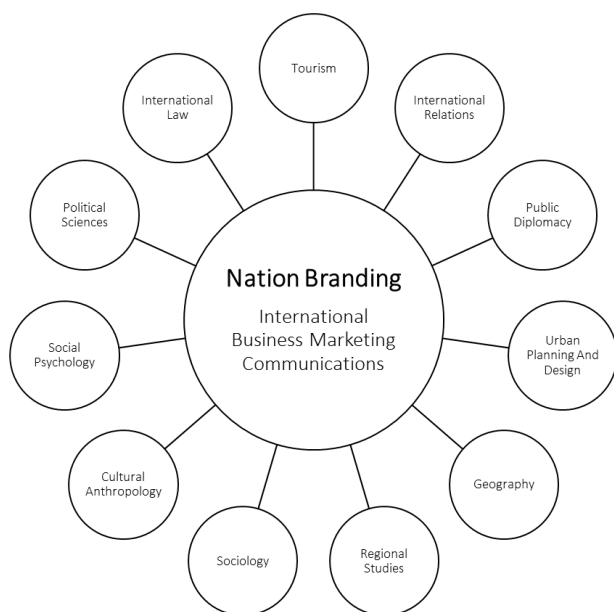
Tourism

International Law

International Relations

Political Sciences

Public Diplomacy

Nation Branding

International Business Marketing Communications

Social Psychology

Urban Planning And Design

Cultural Anthropology

Geography

Sociology

Regional Studies